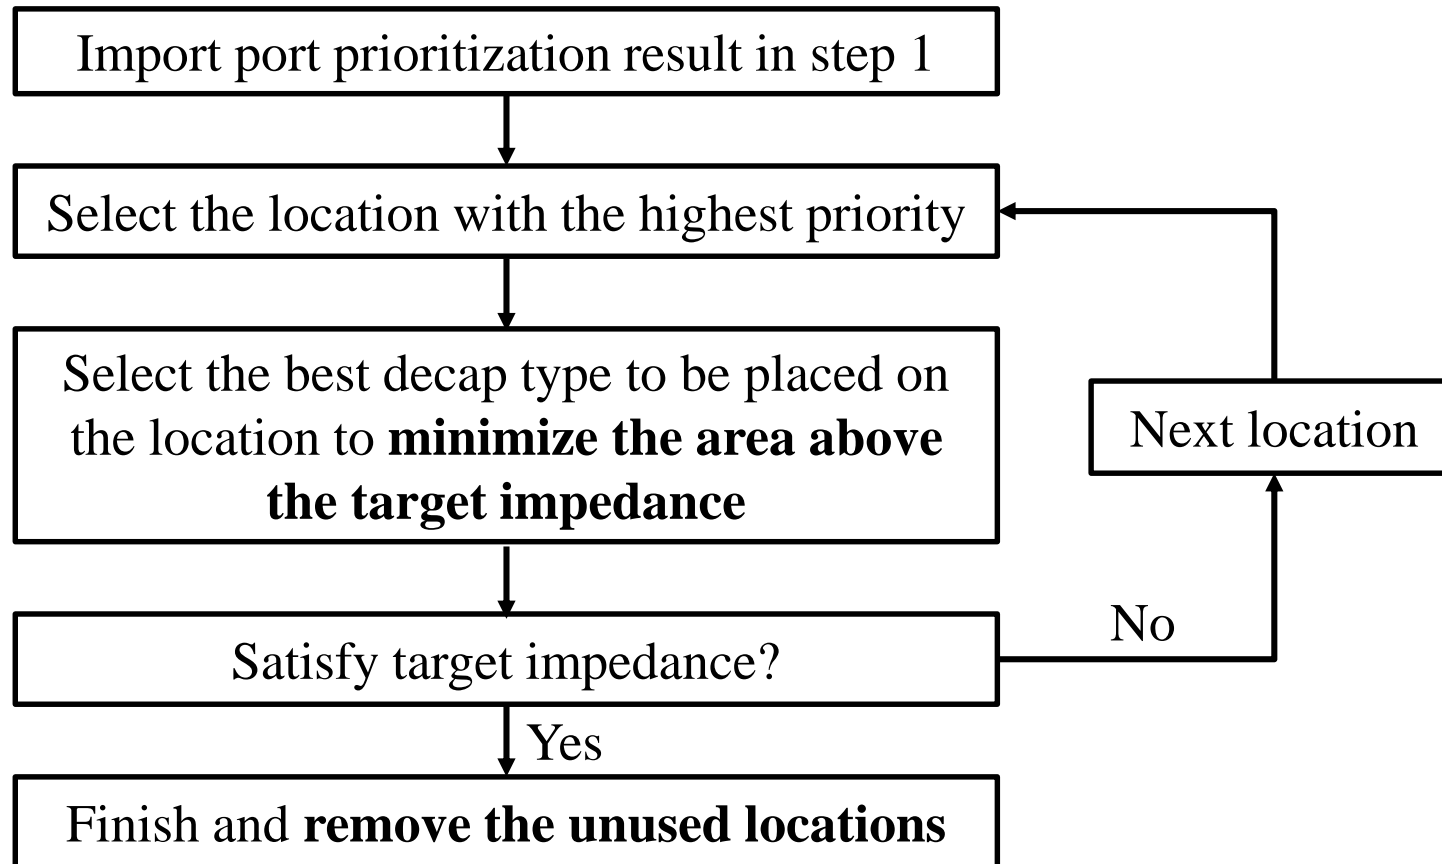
Import port prioritization result in step 1

Select the location with the highest priority

Select the best decap type to be placed on the location to **minimize the area above the target impedance**

Next location

No

Satisfy target impedance?

Yes

Finish and **remove the unused locations**